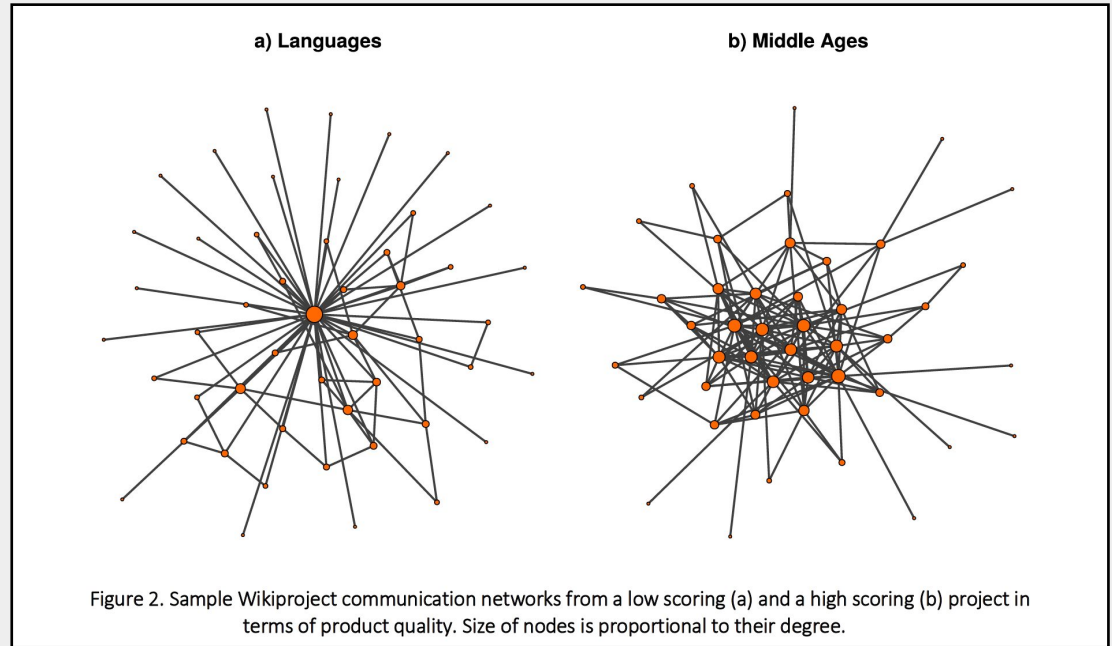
a) Languages

b) Middle Ages

Figure 2. Sample Wikiproject communication networks from a low scoring (a) and a high scoring (b) project in terms of product quality. Size of nodes is proportional to their degree.